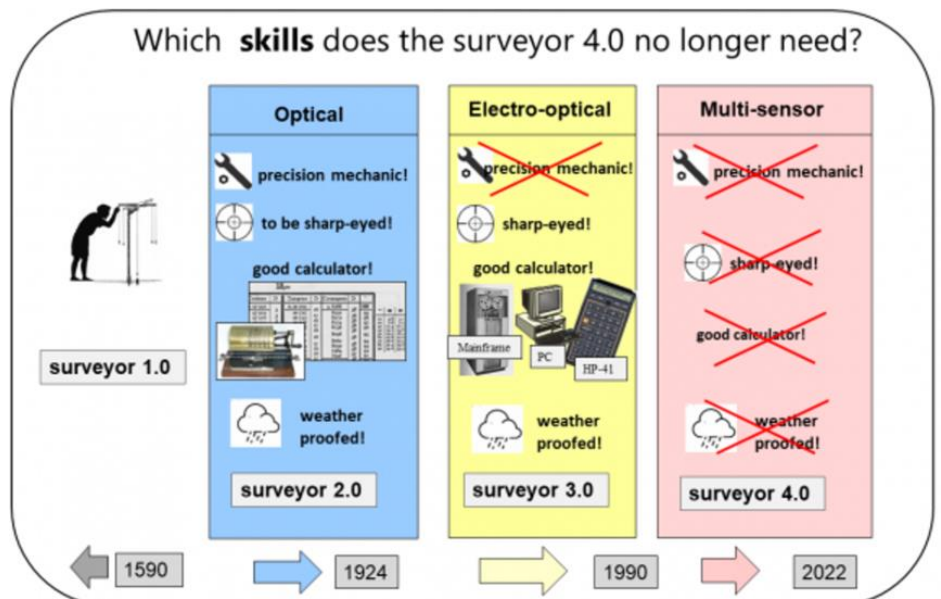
Which **skills** does the surveyor 4.0 no longer need?

surveyor 1.0

Optical

precision mechanic!

to be sharp-eyed!

good calculator!

weather proofed!

surveyor 2.0

Electro-optical

precision mechanic!

sharp-eyed!

good calculator!

Mainframe

PC

HP-41

weather proofed!

surveyor 3.0

Multi-sensor

precision mechanic!

sharp-eyed!

good calculator!

weather proofed!

surveyor 4.0

1590

1924

1990

2022